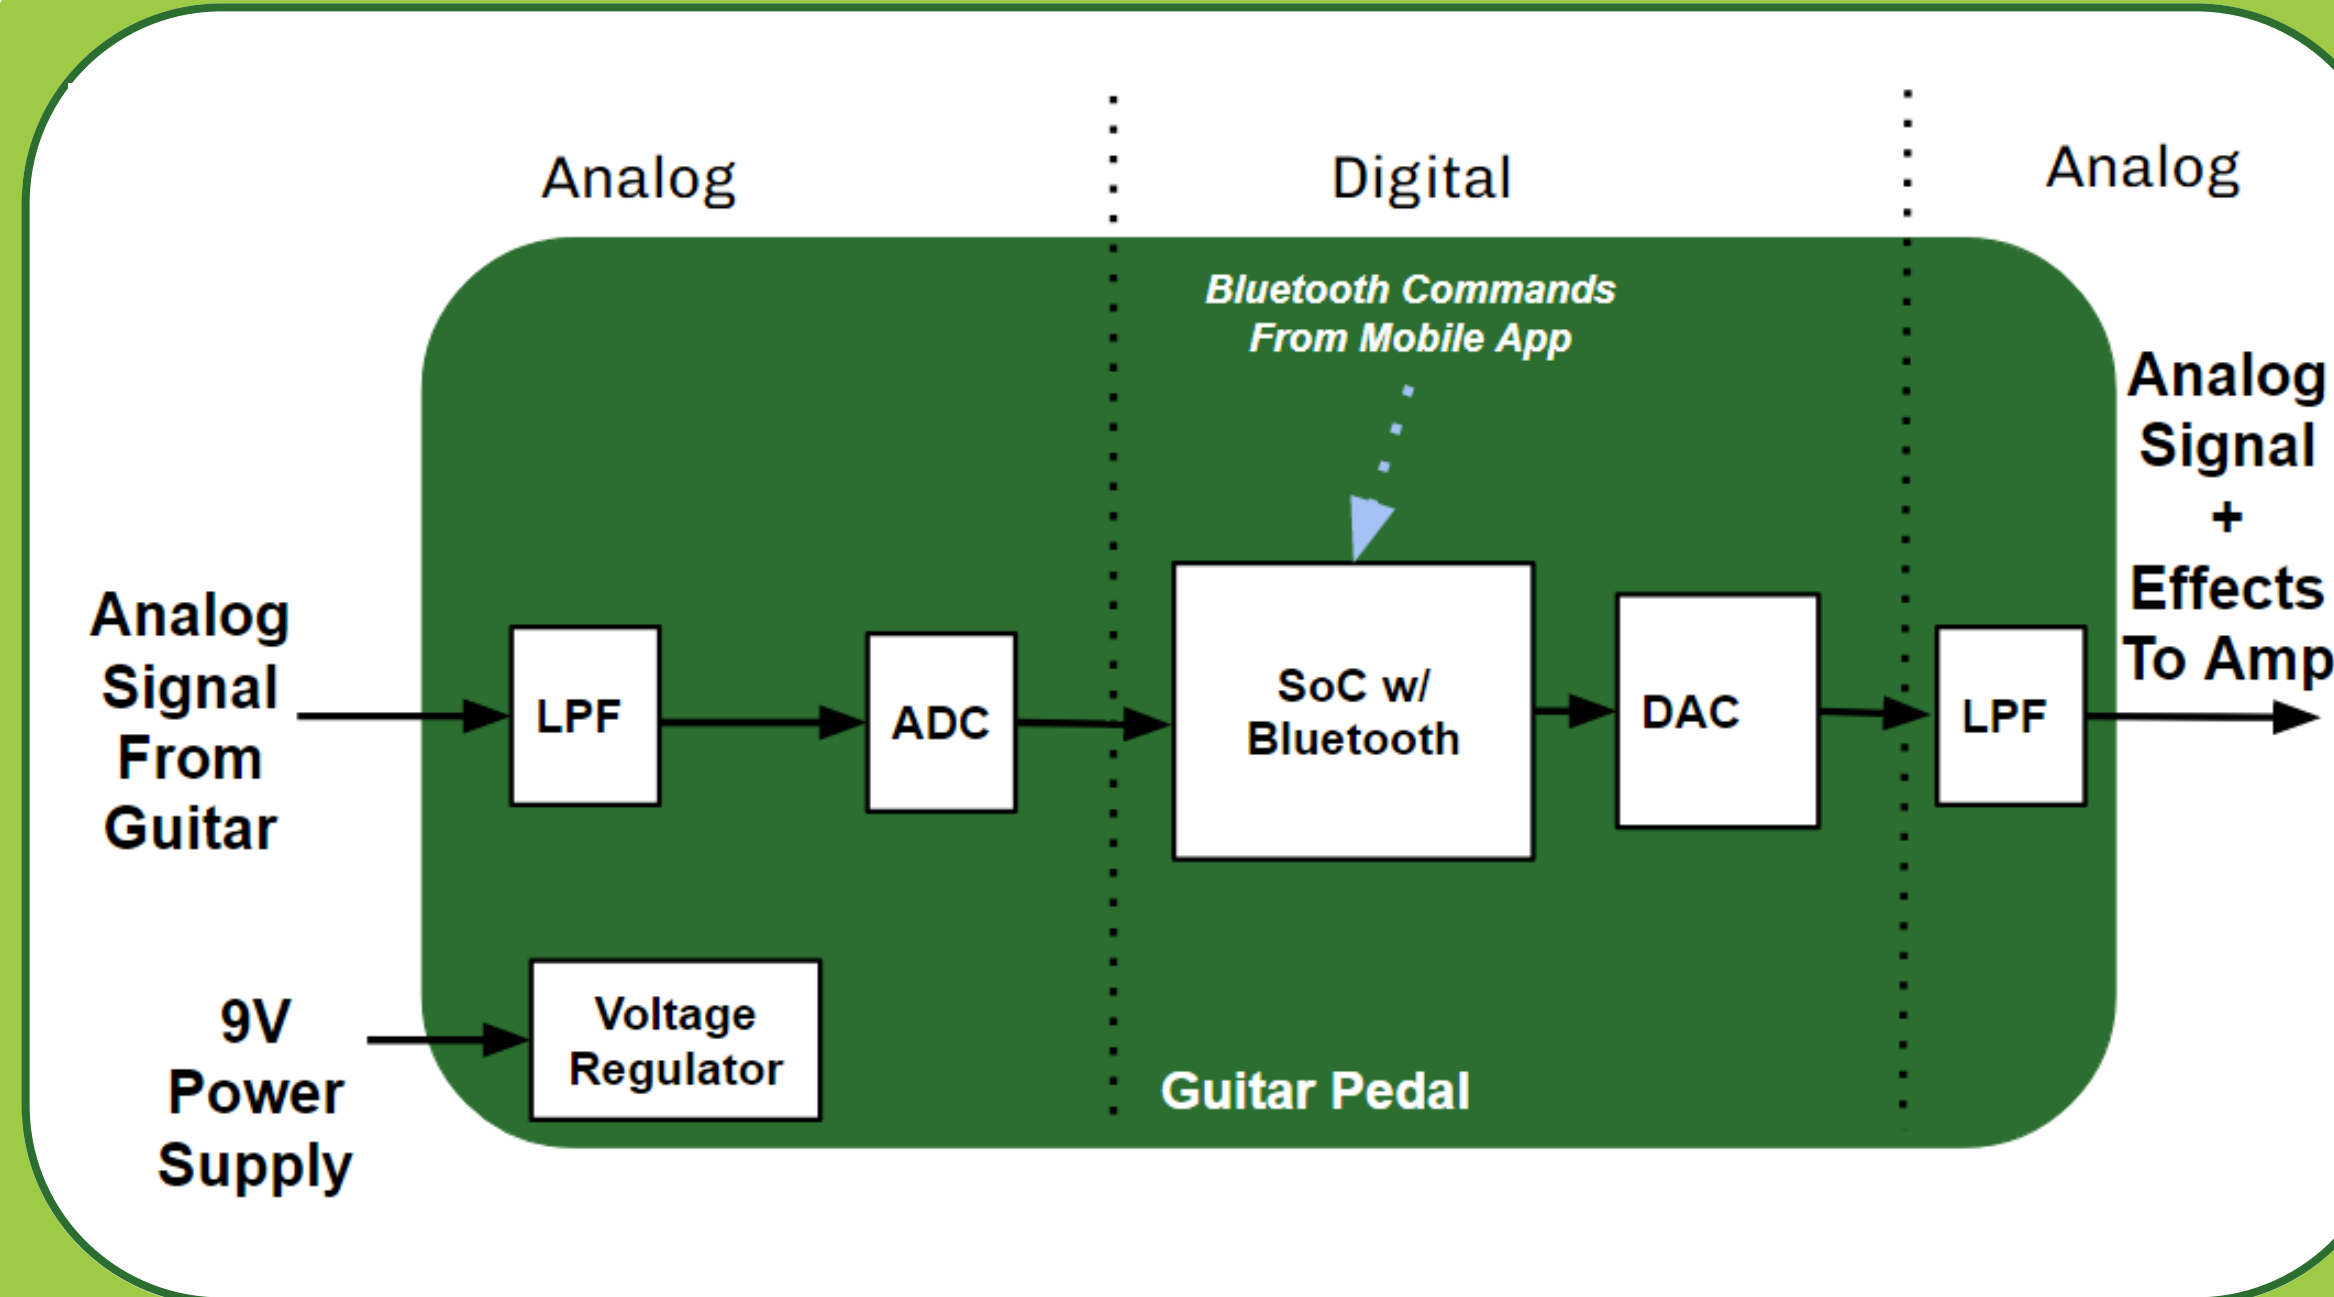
Analog

Digital

Analog

Bluetooth Commands From Mobile App

Analog Signal + Effects To Amp

Analog Signal From Guitar

LPF

ADC

SoC w/ Bluetooth

DAC

LPF

9V Power Supply

Voltage Regulator

Guitar Pedal